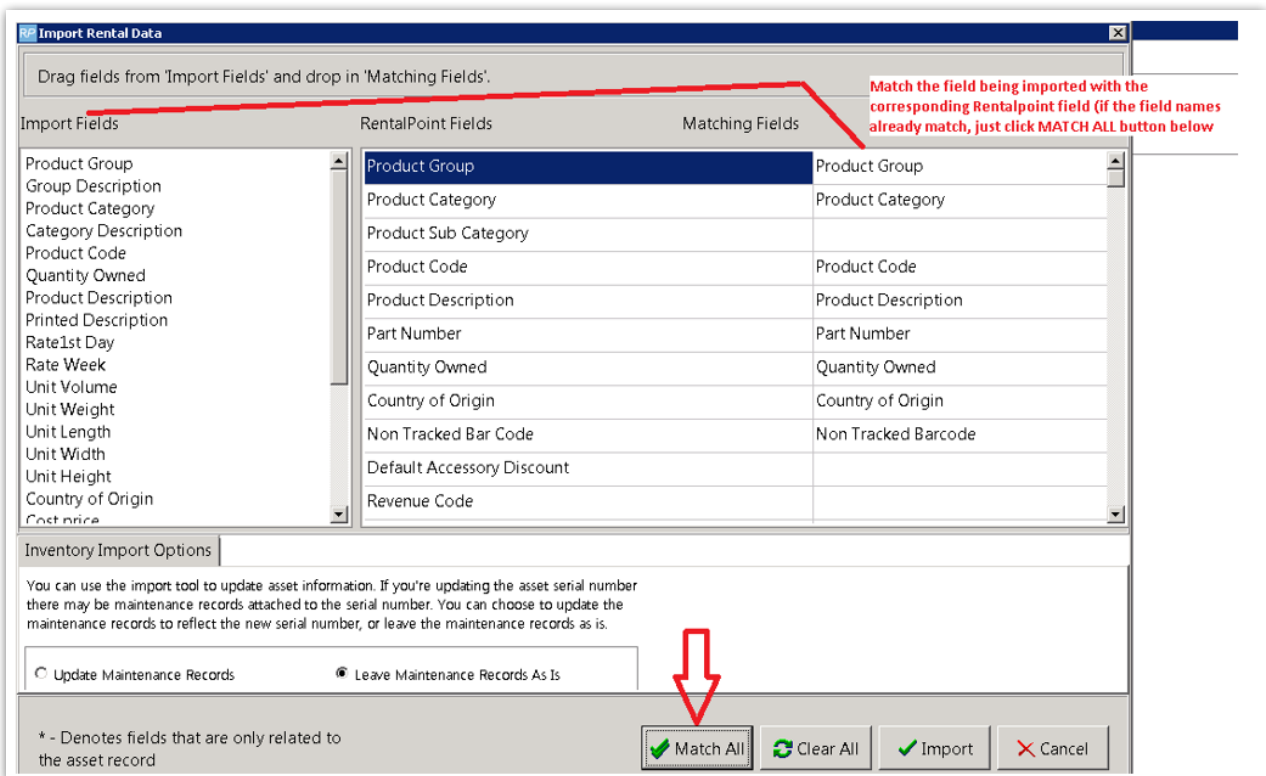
RP Import Rental Data

Drag fields from 'Import Fields' and drop in 'Matching Fields'.

Match the field being imported with the corresponding Rentalpoint field (if the field names already match, just click MATCH ALL button below

Import Fields

Product Group
Group Description
Product Category
Category Description
Product Code
Quantity Owned
Product Description
Printed Description
Rate1st Day
Rate Week
Unit Volume
Unit Weight
Unit Length
Unit Width
Unit Height
Country of Origin
Cost price

| RentalPoint Fields | Matching Fields |
|---|---|
| Product Group | Product Group |
| Product Category | Product Category |
| Product Sub Category | |
| Product Code | Product Code |
| Product Description | Product Description |
| Part Number | Part Number |
| Quantity Owned | Quantity Owned |
| Country of Origin | Country of Origin |
| Non Tracked Bar Code | Non Tracked Barcode |
| Default Accessory Discount | |
| Revenue Code | |

Inventory Import Options

You can use the import tool to update asset information. If you're updating the asset serial number there may be maintenance records attached to the serial number. You can choose to update the maintenance records to reflect the new serial number, or leave the maintenance records as is.

Update Maintenance Records
Leave Maintenance Records As Is

* - Denotes fields that are only related to the asset record

Match All
Clear All
Import
Cancel